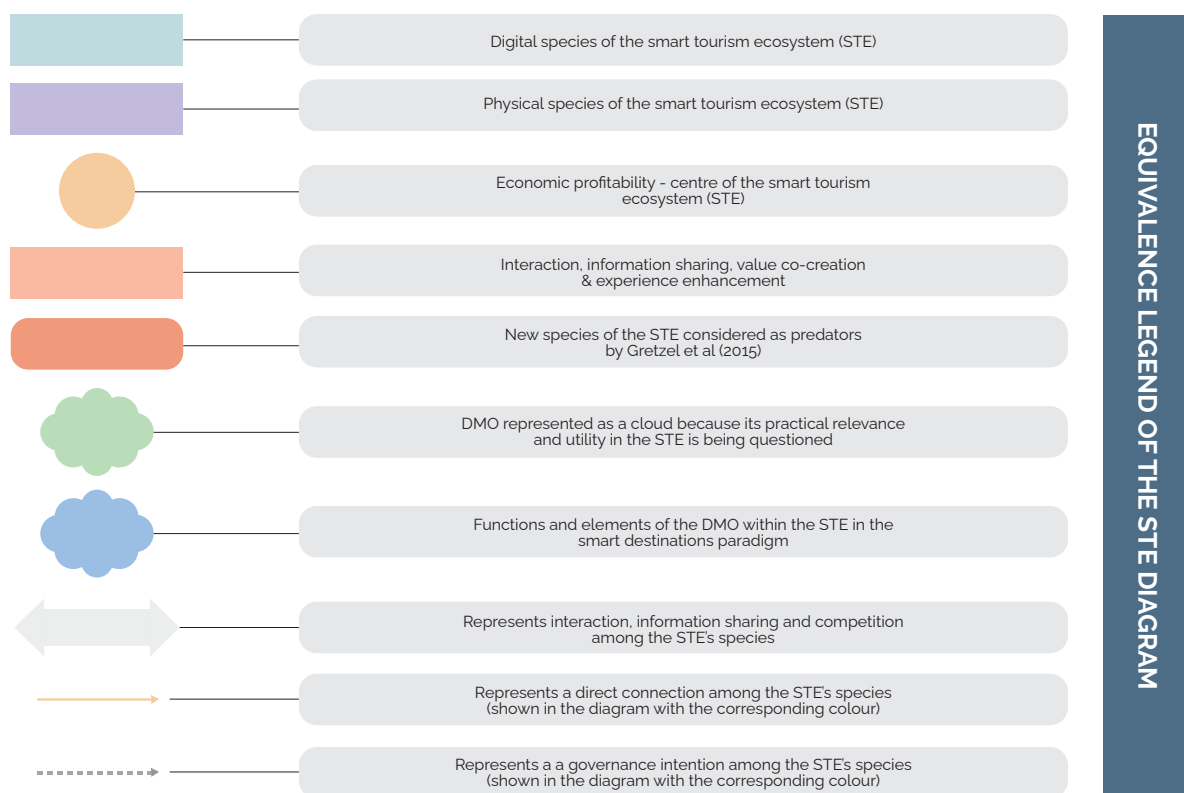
Digital species of the smart tourism ecosystem (STE)

Physical species of the smart tourism ecosystem (STE)

Economic profitability - centre of the smart tourism ecosystem (STE)

Interaction, information sharing, value co-creation & experience enhancement

New species of the STE considered as predators by Gretzel et al (2015)

DMO represented as a cloud because its practical relevance and utility in the STE is being questioned

Functions and elements of the DMO within the STE in the smart destinations paradigm

Represents interaction, information sharing and competition among the STE's species

Represents a direct connection among the STE's species (shown in the diagram with the corresponding colour)

Represents a a governance intention among the STE's species (shown in the diagram with the corresponding colour)

EQUIVALENCE LEGEND OF THE STE DIAGRAM